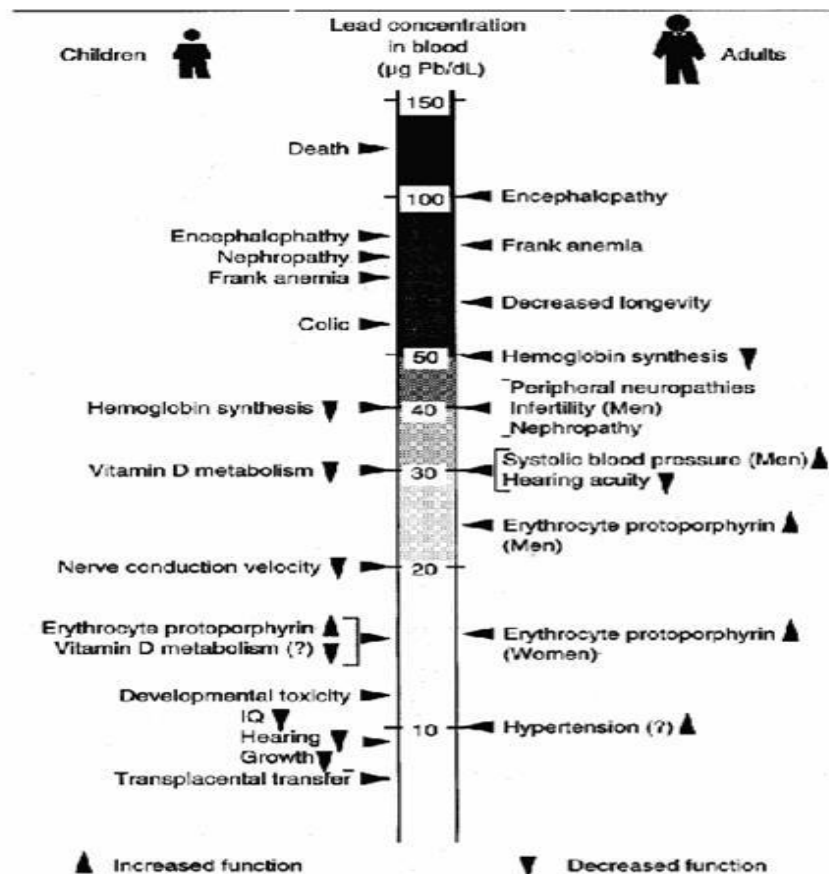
Children

Lead concentration in blood (μg Pb/dL)

Adults

150

Death

100

Encephalopathy

Encephalophathy
Nephropathy
Frank anemia

Frank anemia

Decreased longevity

Colic

50

Hemoglobin synthesis

Peripheral neuropathies
Infertility (Men)
Nephropathy

Hemoglobin synthesis

40

Vitamin D metabolism

30

Systolic blood pressure (Men)
Hearing acuity

Erythrocyte protoporphyrin (Men)

Nerve conduction velocity

20

Erythrocyte protoporphyrin
Vitamin D metabolism (?)

Erythrocyte protoporphyrin (Women)

Developmental toxicity
IQ
Hearing
Growth

10

Hypertension (?)

Transplacental transfer

Increased function

Decreased function